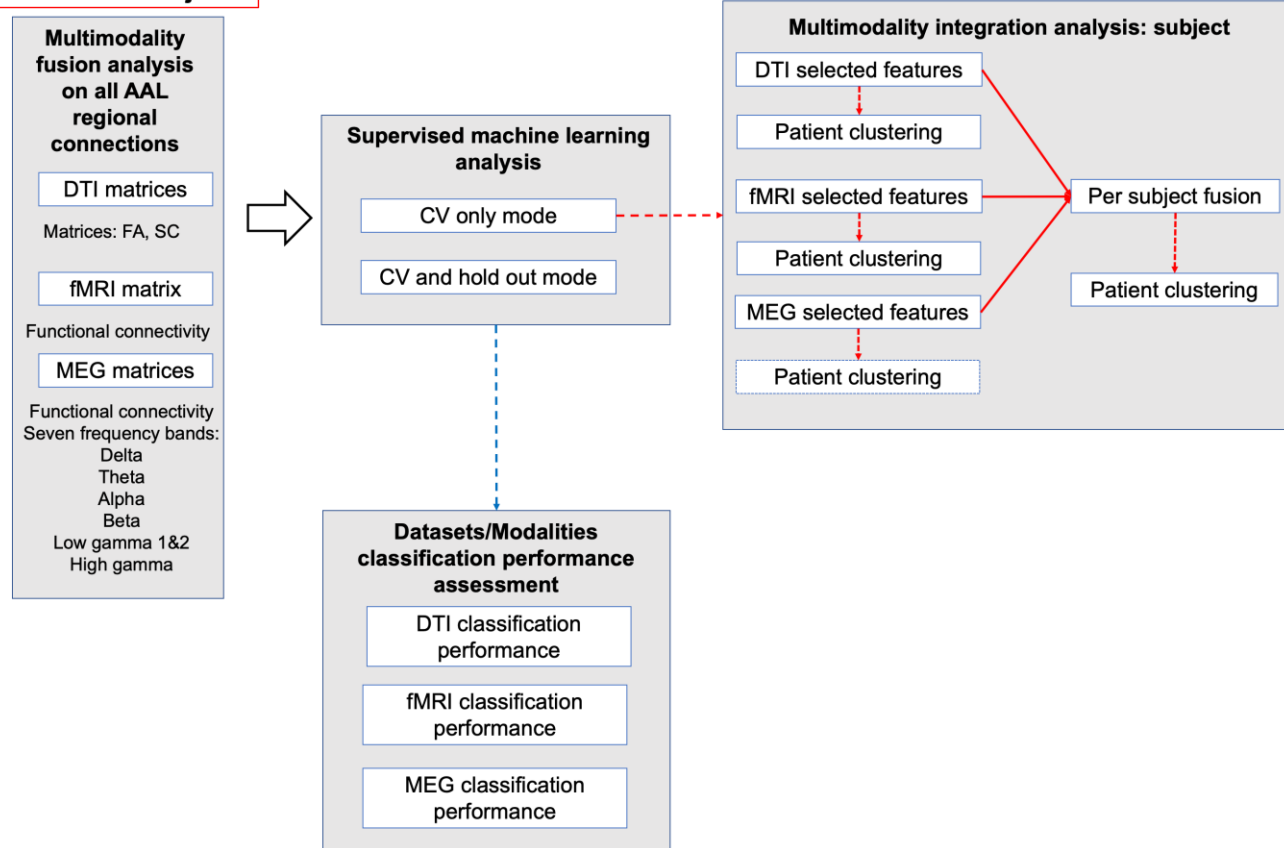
Multimodality fusion analysis on all AAL regional connections

DTI matrices

Matrices: FA, SC

fMRI matrix

Functional connectivity

MEG matrices

Functional connectivity
Seven frequency bands:
Delta
Theta
Alpha
Beta
Low gamma 1&2
High gamma

Supervised machine learning analysis

CV only mode

CV and hold out mode

Datasets/Modalities classification performance assessment

DTI classification performance

fMRI classification performance

MEG classification performance

Multimodality integration analysis: subject

DTI selected features

Patient clustering

fMRI selected features

Patient clustering

MEG selected features

Patient clustering

Per subject fusion

Patient clustering